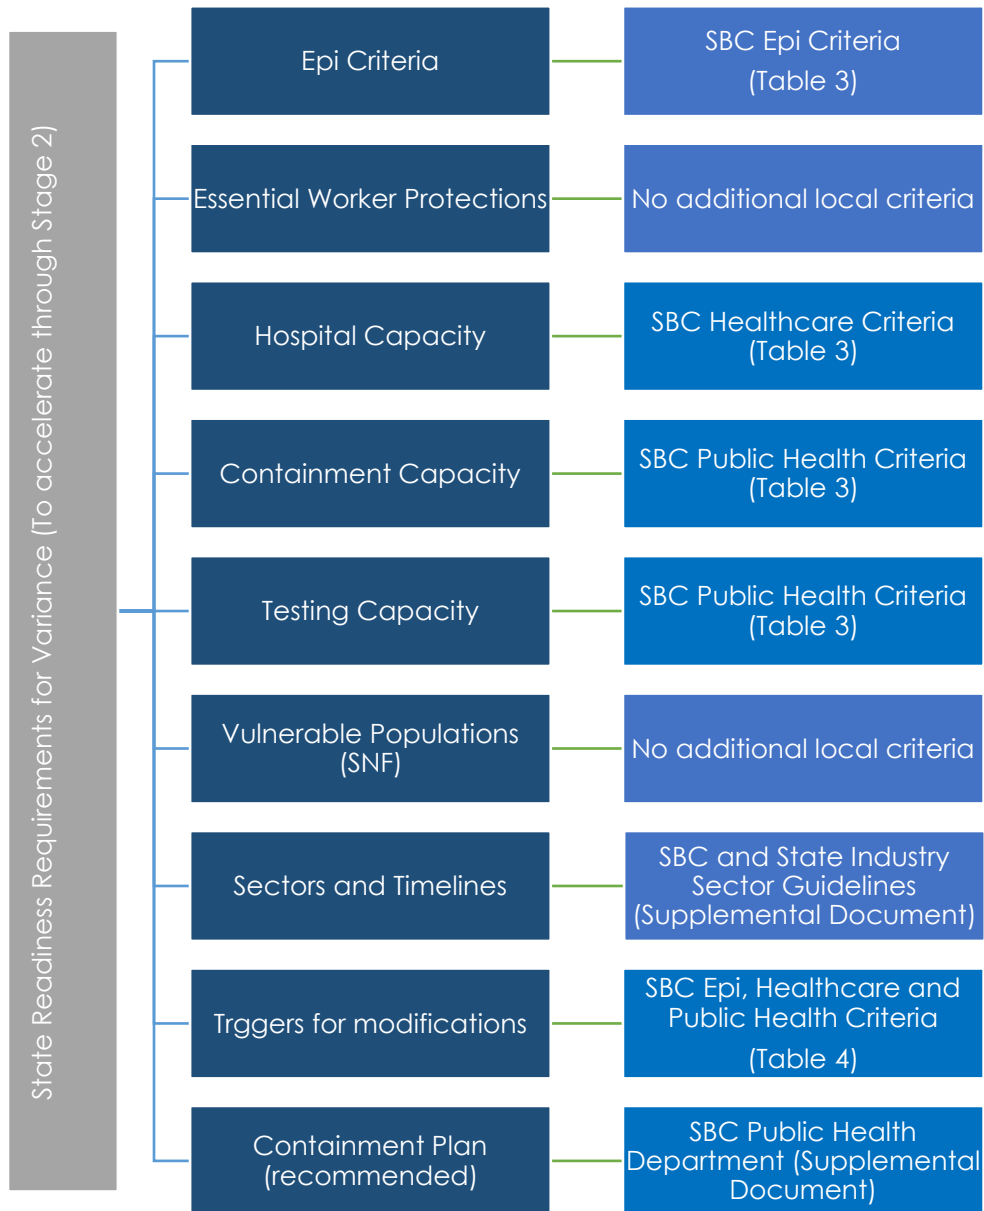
State Readiness Requirements for Variance (To accelerate through Stage 2)

Epi Criteria
SBC Epi Criteria (Table 3)

Essential Worker Protections
No additional local criteria

Hospital Capacity
SBC Healthcare Criteria (Table 3)

Containment Capacity
SBC Public Health Criteria (Table 3)

Testing Capacity
SBC Public Health Criteria (Table 3)

Vulnerable Populations (SNF)
No additional local criteria

Sectors and Timelines
SBC and State Industry Sector Guidelines (Supplemental Document)

Trggers for modifications
SBC Epi, Healthcare and Public Health Criteria (Table 4)

Containment Plan (recommended)
SBC Public Health Department (Supplemental Document)